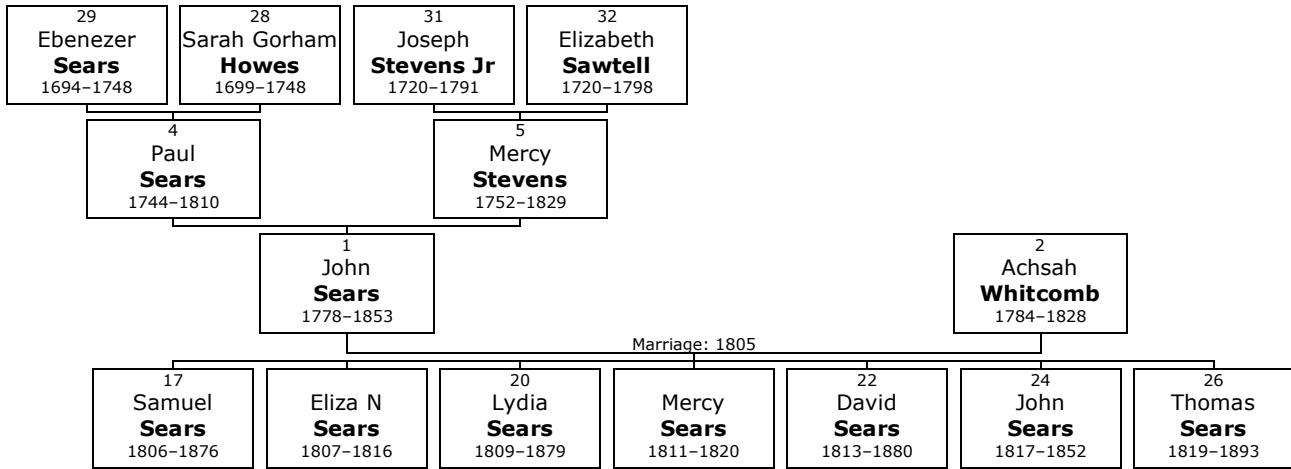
29
Ebenezer
**Sears**
1694–1748

28
Sarah Gorham
**Howes**
1699–1748

31
Joseph
**Stevens Jr**
1720–1791

32
Elizabeth
**Sawtell**
1720–1798

4
Paul
**Sears**
1744–1810

5
Mercy
**Stevens**
1752–1829

1
John
**Sears**
1778–1853

2
Achsah
**Whitcomb**
1784–1828

Marriage: 1805

17
Samuel
**Sears**
1806–1876

Eliza N
**Sears**
1807–1816

20
Lydia
**Sears**
1809–1879

Mercy
**Sears**
1811–1820

22
David
**Sears**
1813–1880

24
John
**Sears**
1817–1852

26
Thomas
**Sears**
1819–1893